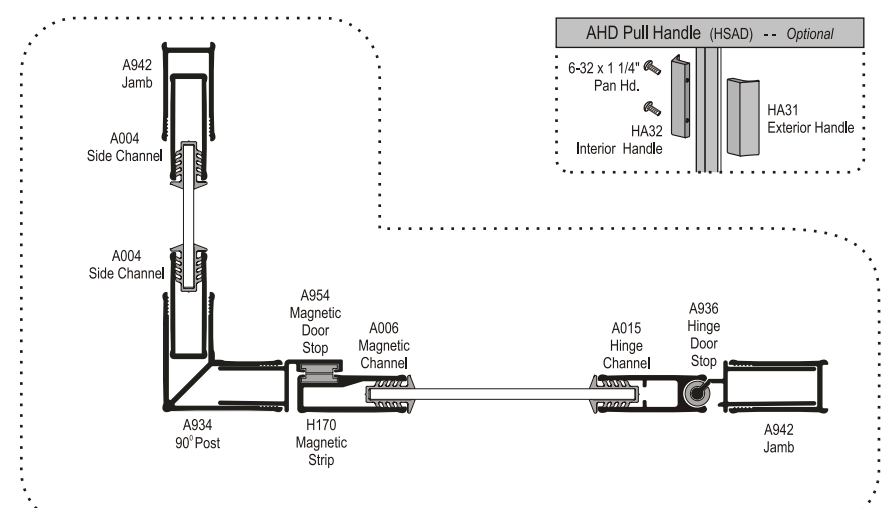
AHD Pull Handle (HSAD) -- Optional

6-32 x 1 1/4" Pan Hd.

HA32 Interior Handle

HA31 Exterior Handle

A942 Jamb

A004 Side Channel

A004 Side Channel

A954 Magnetic Door Stop

A006 Magnetic Channel

A015 Hinge Channel

A936 Hinge Door Stop

A934 $90^0$ Post

H170 Magnetic Strip

A942 Jamb